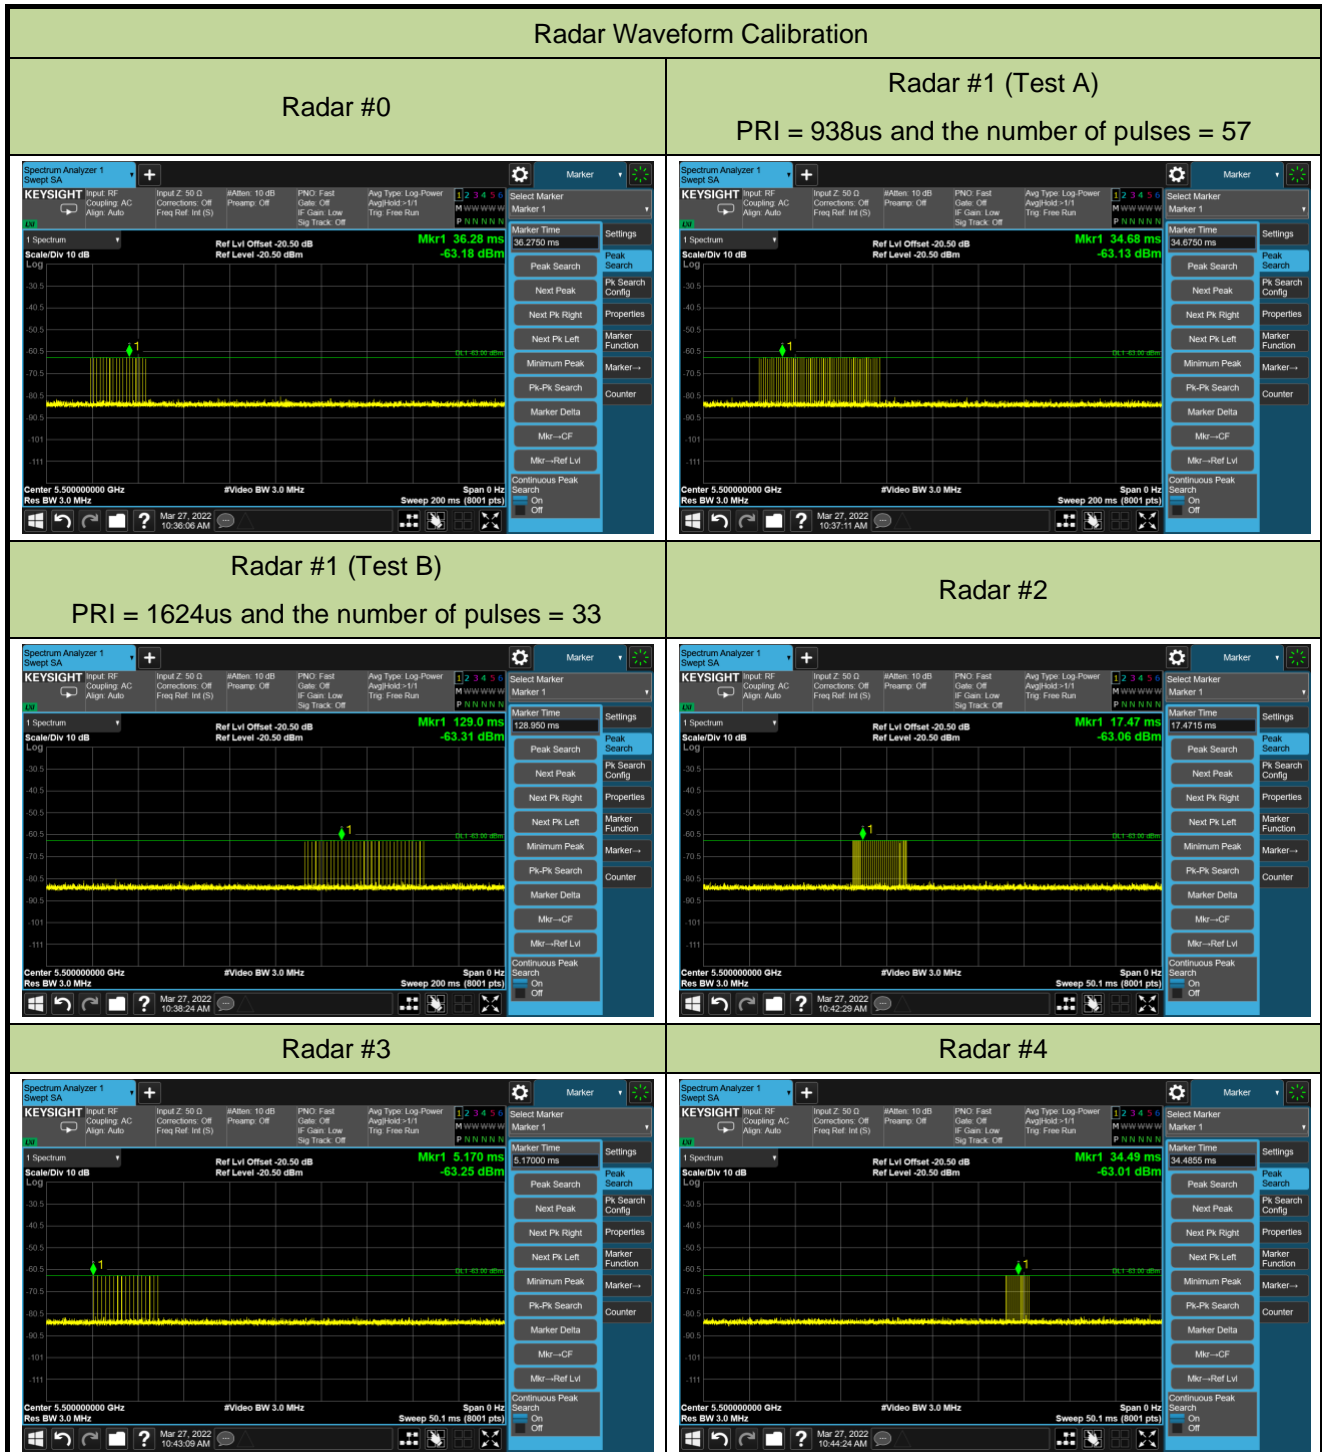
Radar Waveform Calibration

| Radar #0 | Radar #1 (Test A) PRI = 938us and the number of pulses = 57 |
|---|---|
| Spectrum Analyzer 1 Swept SA KEYSIGHT Input: RF Coupling: AC Align: Auto Input Z: 50 Ω Corrections: Off Freq Ref: Int (S) #Atten: 10 dB Preamp: Off PNO: Fast Gate: Off IF Gain: Low Sig Track: Off Avg Type: Log-Power Avg\|Hold:>1/1 Trig: Free Run 1 2 3 4 5 6 M WWWWW P N N N N N Marker Select Marker Marker 1 Marker Time 36.2750 ms Settings Peak Search Pk Search Config Properties Marker Function Marker→ Counter Peak Search Next Peak Next Pk Right Next Pk Left Minimum Peak Pk-Pk Search Marker Delta Mkr→CF Mkr→Ref Lvl Continuous Peak Search On Off 1 Spectrum Scale/Div 10 dB Log Ref Lvl Offset -20.50 dB Ref Level -20.50 dBm Mkr1 36.28 ms -63.18 dBm -30.5 -40.5 -50.5 -60.5 -70.5 -80.5 -90.5 -101 -111 DL1 -63.00 dBm Center 5.500000000 GHz Res BW 3.0 MHz #Video BW 3.0 MHz Span 0 Hz Sweep 200 ms (8001 pts) Mar 27, 2022 10:36:06 AM | Spectrum Analyzer 1 Swept SA KEYSIGHT Input: RF Coupling: AC Align: Auto Input Z: 50 Ω Corrections: Off Freq Ref: Int (S) #Atten: 10 dB Preamp: Off PNO: Fast Gate: Off IF Gain: Low Sig Track: Off Avg Type: Log-Power Avg\|Hold:>1/1 Trig: Free Run Marker Select Marker Marker 1 Marker Time 34.6750 ms Settings Peak Search Pk Search Config Properties Marker Function Marker→ Counter Peak Search Next Peak Next Pk Right Next Pk Left Minimum Peak Pk-Pk Search Marker Delta Mkr→CF Mkr→Ref Lvl Continuous Peak Search On Off 1 Spectrum Scale/Div 10 dB Log Ref Lvl Offset -20.50 dB Ref Level -20.50 dBm Mkr1 34.68 ms -63.13 dBm DL1 -63.00 dBm Center 5.500000000 GHz Res BW 3.0 MHz #Video BW 3.0 MHz Span 0 Hz Sweep 200 ms (8001 pts) Mar 27, 2022 10:37:11 AM |
| Radar #1 (Test B) PRI = 1624us and the number of pulses = 33 | Radar #2 |
| Spectrum Analyzer 1 Swept SA KEYSIGHT Marker Select Marker Marker 1 Marker Time 128.950 ms 1 Spectrum Scale/Div 10 dB Log Ref Lvl Offset -20.50 dB Ref Level -20.50 dBm Mkr1 129.0 ms -63.31 dBm DL1 -63.00 dBm Center 5.500000000 GHz Res BW 3.0 MHz #Video BW 3.0 MHz Span 0 Hz Sweep 200 ms (8001 pts) Mar 27, 2022 10:38:24 AM | Spectrum Analyzer 1 Swept SA KEYSIGHT Marker Select Marker Marker 1 Marker Time 17.4715 ms 1 Spectrum Scale/Div 10 dB Log Ref Lvl Offset -20.50 dB Ref Level -20.50 dBm Mkr1 17.47 ms -63.06 dBm DL1 -63.00 dBm Center 5.500000000 GHz Res BW 3.0 MHz #Video BW 3.0 MHz Span 0 Hz Sweep 50.1 ms (8001 pts) Mar 27, 2022 10:42:29 AM |
| Radar #3 | Radar #4 |
| Spectrum Analyzer 1 Swept SA KEYSIGHT Marker Select Marker Marker 1 Marker Time 5.17000 ms 1 Spectrum Scale/Div 10 dB Log Ref Lvl Offset -20.50 dB Ref Level -20.50 dBm Mkr1 5.170 ms -63.25 dBm DL1 -63.00 dBm Center 5.500000000 GHz Res BW 3.0 MHz #Video BW 3.0 MHz Span 0 Hz Sweep 50.1 ms (8001 pts) Mar 27, 2022 10:43:09 AM | Spectrum Analyzer 1 Swept SA KEYSIGHT Marker Select Marker Marker 1 Marker Time 34.4855 ms 1 Spectrum Scale/Div 10 dB Log Ref Lvl Offset -20.50 dB Ref Level -20.50 dBm Mkr1 34.49 ms -63.01 dBm DL1 -63.00 dBm Center 5.500000000 GHz Res BW 3.0 MHz #Video BW 3.0 MHz Span 0 Hz Sweep 50.1 ms (8001 pts) Mar 27, 2022 10:44:24 AM |